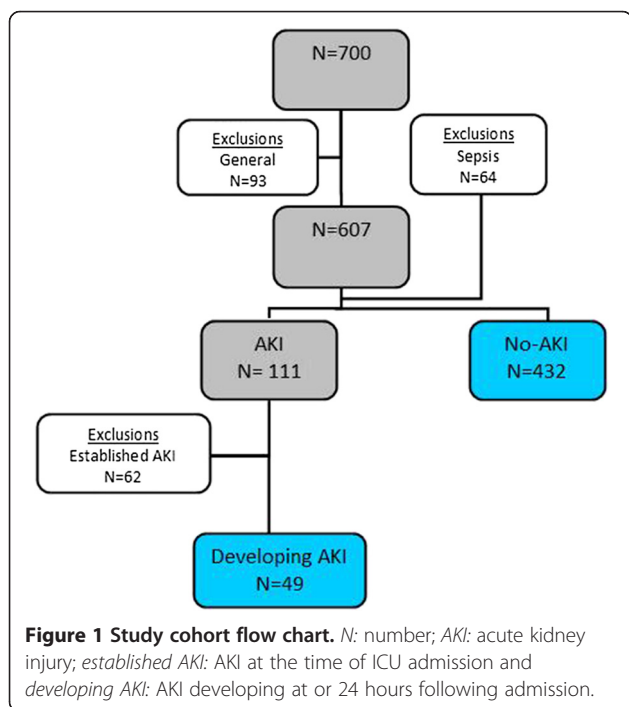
N=700

Exclusions
General
N=93

Exclusions
Sepsis
N=64

N=607

AKI
N= 111

No-AKI
N=432

Exclusions
Established AKI
N=62

Developing AKI
N=49

**Figure 1 Study cohort flow chart.** *N:* number; *AKI:* acute kidney injury; *established AKI:* AKI at the time of ICU admission and *developing AKI:* AKI developing at or 24 hours following admission.